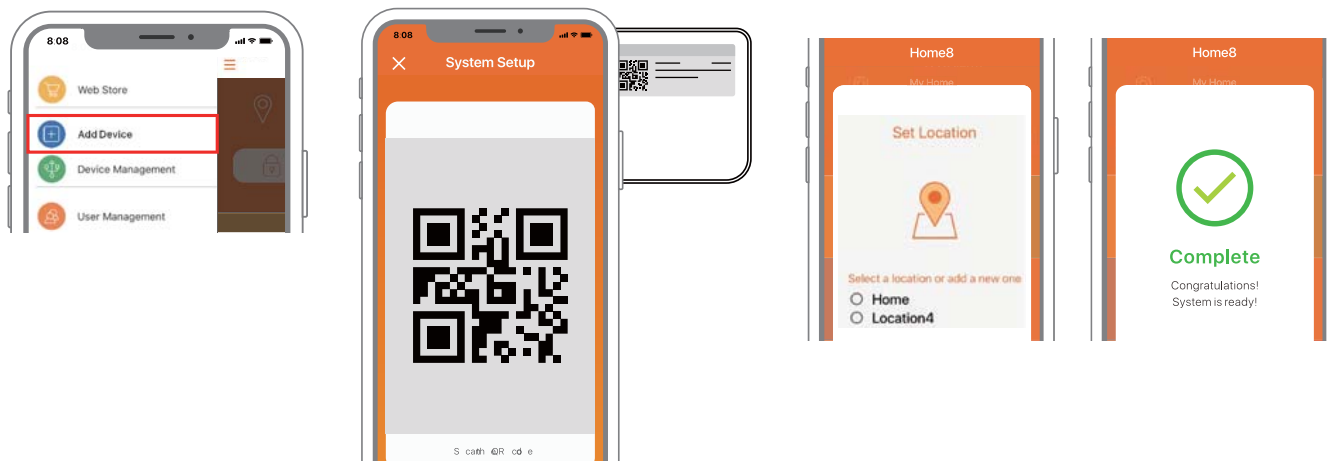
8:08

Web Store

Add Device

Device Management

User Management

8:08

System Setup

S cath QR cd e

Home8

My Home

Set Location

Select a location or add a new one

Home

Location4

Home8

My Home

Complete

Congratulations!
System is ready!